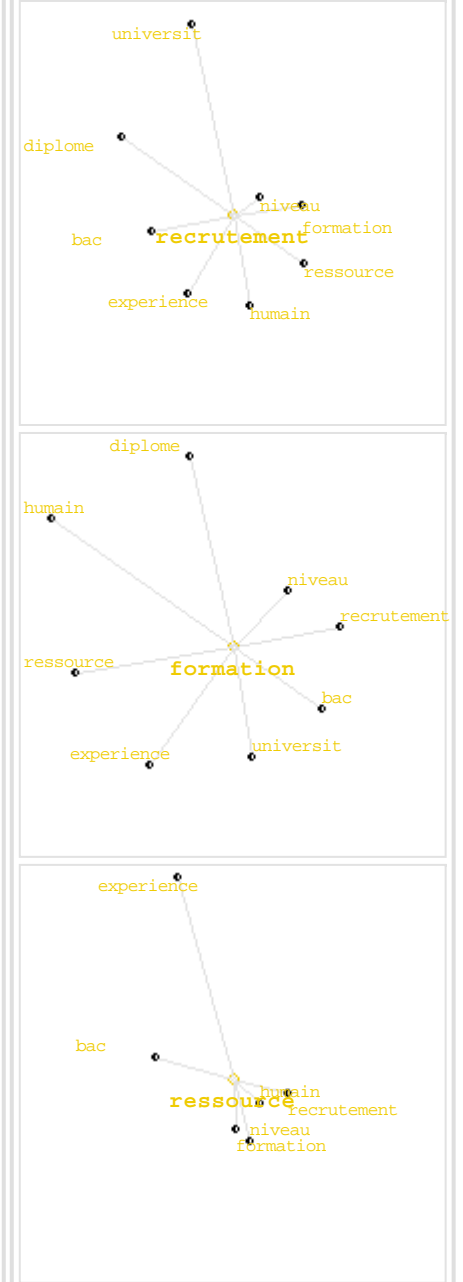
universit
diplome
niveau
formation
bac
recrutement
ressource
experience
humain

diplome
humain
niveau
recrutement
ressource
formation
bac
experience
universit

experience
bac
humain
ressource
recrutement
niveau
formation